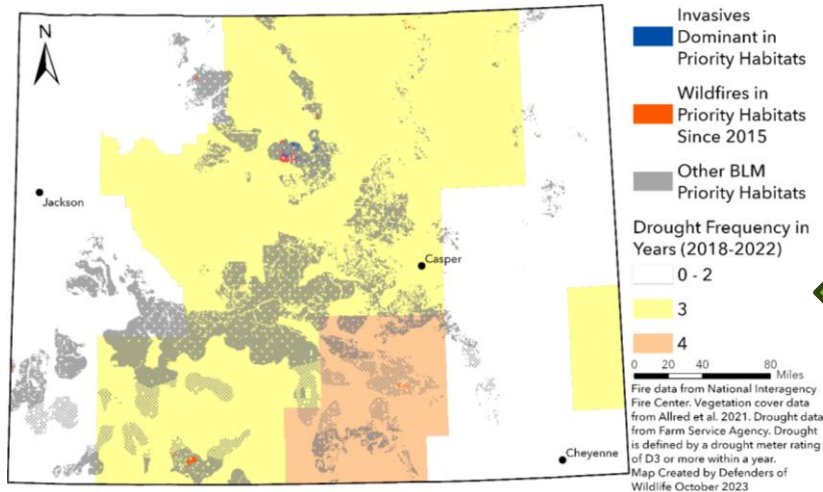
N

Jackson

Casper

Cheyenne

Invasives Dominant in Priority Habitats

Wildfires in Priority Habitats Since 2015

Other BLM Priority Habitats

Drought Frequency in Years (2018-2022)

0 - 2

3

4

0 20 40 80 Miles

Fire data from National Interagency Fire Center. Vegetation cover data from Allred et al. 2021. Drought data from Farm Service Agency. Drought is defined by a drought meter rating of D3 or more within a year. Map Created by Defenders of Wildlife October 2023